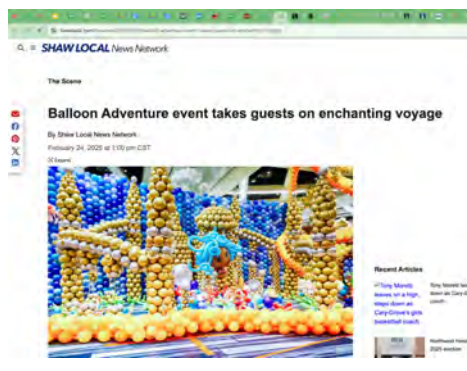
SHAW LOCAL News Network

The Scene

Balloon Adventure event takes guests on enchanting voyage

By Shaw Local News Network

February 24, 2025 at 1:00 pm CST

Recent Articles

Tony Manetti leaves on a high, steps down as Cary-Grove's girls basketball coach

Tony Manetti leaves on a high, steps down as Cary-Grove's girls coach

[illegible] 2025 election